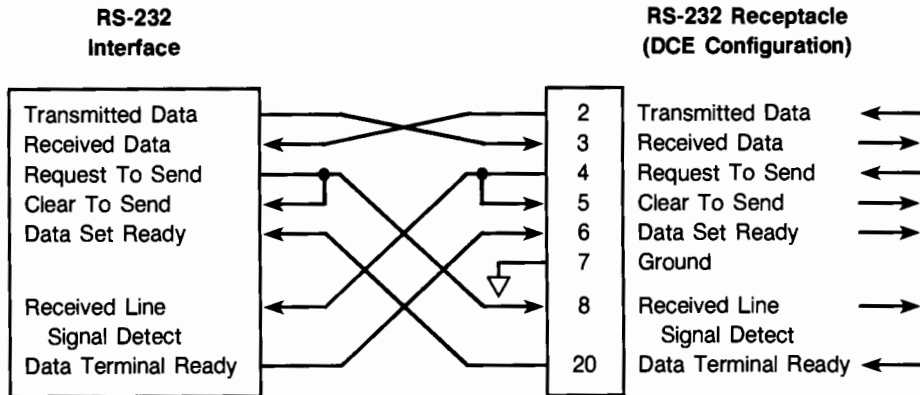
RS-232
Interface

RS-232 Receptacle
(DCE Configuration)

Transmitted Data
Received Data
Request To Send
Clear To Send
Data Set Ready

Received Line Signal Detect
Data Terminal Ready

2
3
4
5
6
7
8
20

Transmitted Data
Received Data
Request To Send
Clear To Send
Data Set Ready
Ground
Received Line Signal Detect
Data Terminal Ready